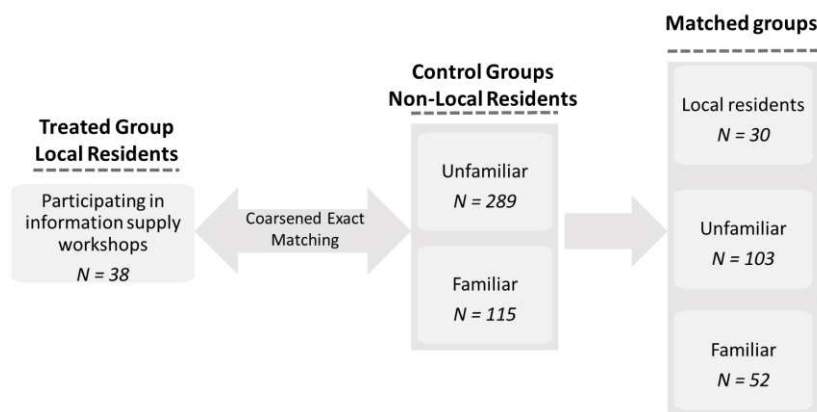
Treated Group
Local Residents

Participating in information supply workshops
$N = 38$

Coarsened Exact Matching

Control Groups
Non-Local Residents

Unfamiliar
$N = 289$

Familiar
$N = 115$

Matched groups

Local residents
$N = 30$

Unfamiliar
$N = 103$

Familiar
$N = 52$